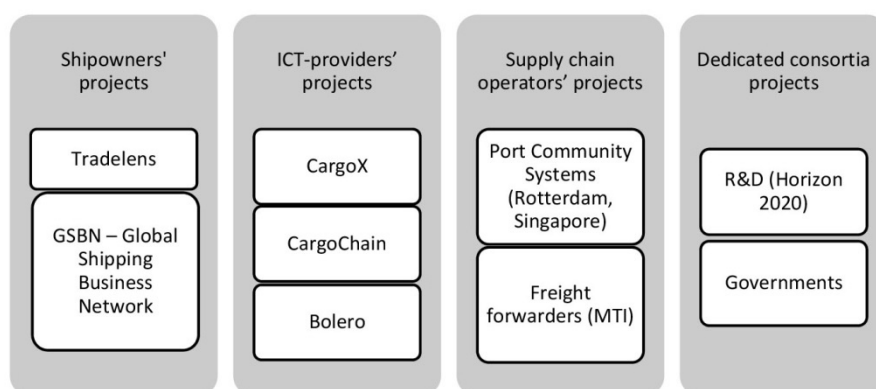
Shipowners' projects

Tradelens

GSBN – Global Shipping Business Network

ICT-providers' projects

CargoX

CargoChain

Bolero

Supply chain operators' projects

Port Community Systems (Rotterdam, Singapore)

Freight forwarders (MTI)

Dedicated consortia projects

R&D (Horizon 2020)

Governments